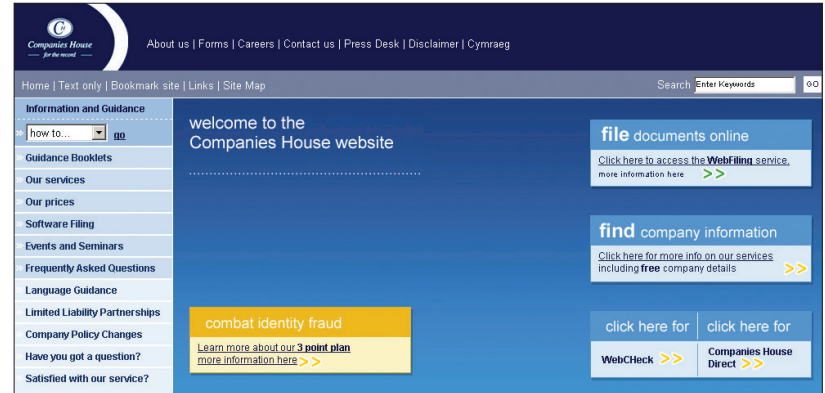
Companies House
for the record

About us | Forms | Careers | Contact us | Press Desk | Disclaimer | Cymraeg

Home | Text only | Bookmark site | Links | Site Map

Search Enter Keywords GO

Information and Guidance

how to... go

Guidance Booklets
Our services
Our prices
Software Filing
Events and Seminars
Frequently Asked Questions
Language Guidance
Limited Liability Partnerships
Company Policy Changes
Have you got a question?
Satisfied with our service?

welcome to the Companies House website

combat identity fraud

Learn more about our 3 point plan
more information here >>

file documents online

Click here to access the WebFiling service.
more information here >>

find company information

Click here for more info on our services including free company details >>

click here for
WebCHeck >>

click here for
Companies House Direct >>